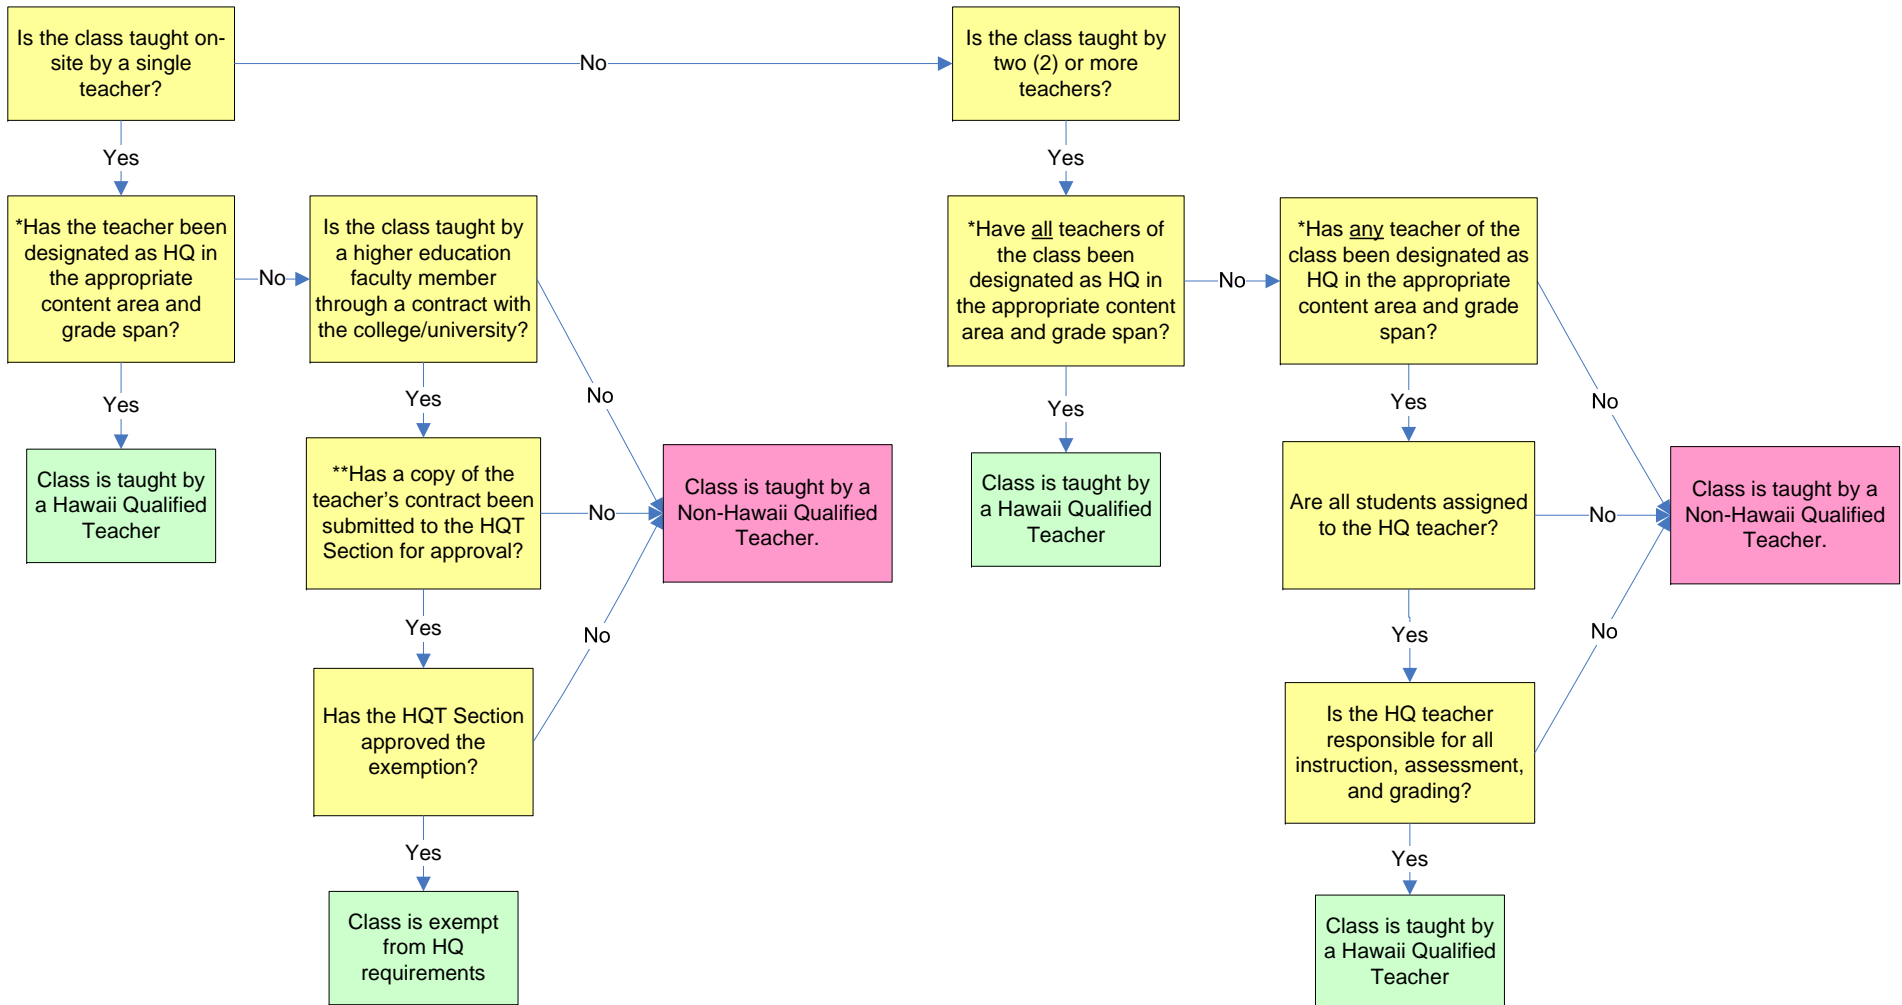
Is the class taught on-site by a single teacher?

No

Is the class taught by two (2) or more teachers?

Yes

*Has the teacher been designated as HQ in the appropriate content area and grade span?

No

Is the class taught by a higher education faculty member through a contract with the college/university?

Yes

Class is taught by a Hawaii Qualified Teacher

Yes

**Has a copy of the teacher’s contract been submitted to the HQT Section for approval?

No

No

Class is taught by a Non-Hawaii Qualified Teacher.

Yes

No

Has the HQT Section approved the exemption?

Yes

Class is exempt from HQ requirements

Yes

*Have all teachers of the class been designated as HQ in the appropriate content area and grade span?

No

*Has any teacher of the class been designated as HQ in the appropriate content area and grade span?

Yes

Class is taught by a Hawaii Qualified Teacher

Yes

No

Are all students assigned to the HQ teacher?

No

Class is taught by a Non-Hawaii Qualified Teacher.

Yes

No

Is the HQ teacher responsible for all instruction, assessment, and grading?

Yes

Class is taught by a Hawaii Qualified Teacher